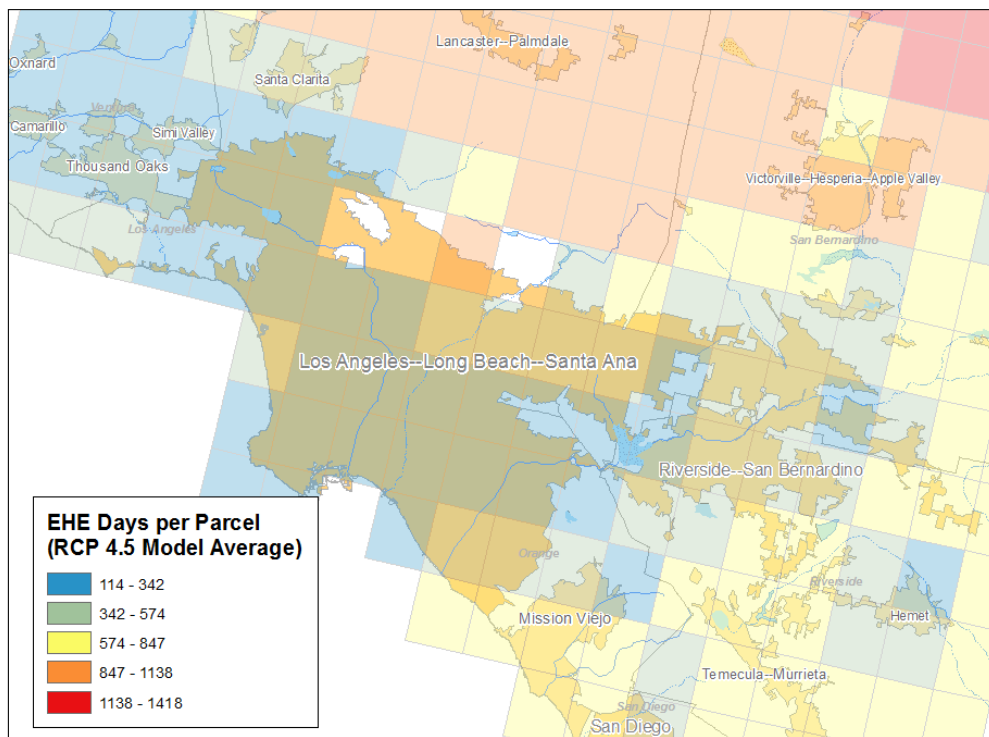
Lancaster--Palmdale

Oxnard

Santa Clarita

Ventura

Camarillo

Simi Valley

Thousand Oaks

Los Angeles

Victorville--Hesperia--Apple Valley

San Bernardino

Los Angeles--Long Beach--Santa Ana

Riverside--San Bernardino

Orange

Riverside

Mission Viejo

Hemet

Temecula--Murrieta

San Diego

San Diego

EHE Days per Parcel
(RCP 4.5 Model Average)

114 - 342

342 - 574

574 - 847

847 - 1138

1138 - 1418